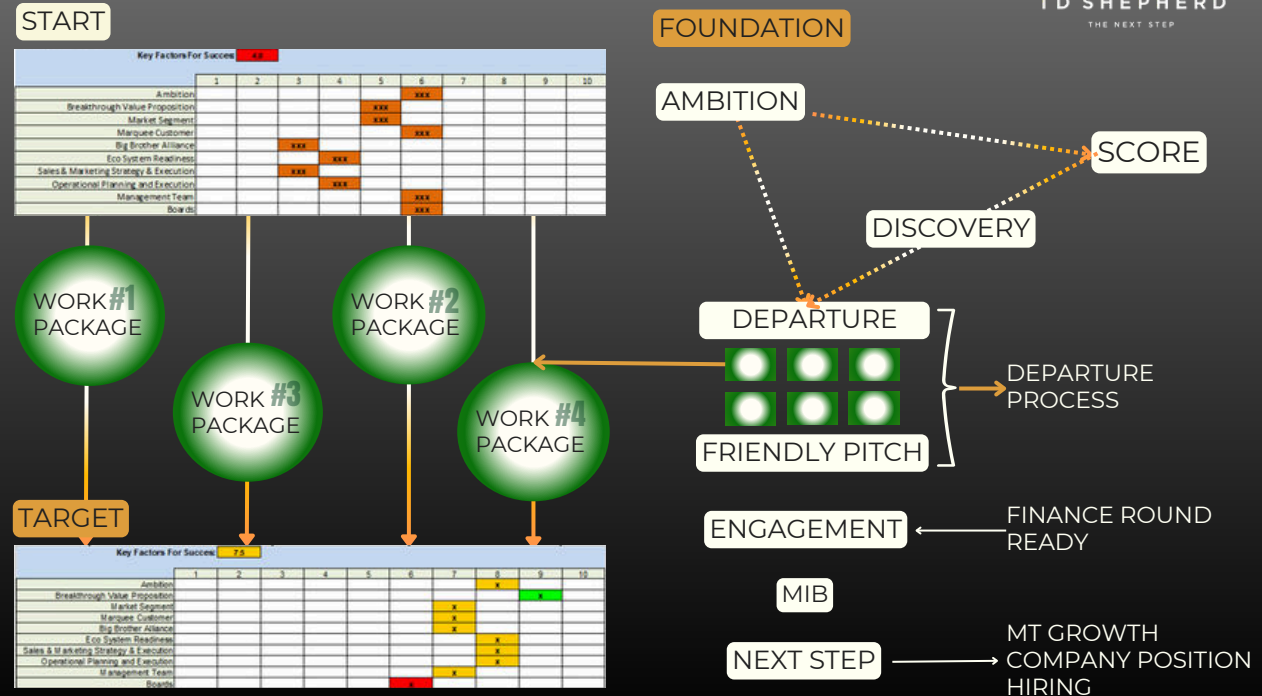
START

Key Factors For Succes 4.9

| | 1 | 2 | 3 | 4 | 5 | 6 | 7 | 8 | 9 | 10 |
|---|---|---|---|---|---|---|---|---|---|---|
| Ambition | | | | | | xxx | | | | |
| Breakthrough Value Proposition | | | | | xxx | | | | | |
| Market Segment | | | | | xxx | | | | | |
| Marquee Customer | | | | | | xxx | | | | |
| Big Brother Alliance | | | xxx | | | | | | | |
| Eco System Readiness | | | | xxx | | | | | | |
| Sales & Marketing Strategy & Execution | | | xxx | | | | | | | |
| Operational Planning and Execution | | | | xxx | | | | | | |
| Management Team | | | | | | xxx | | | | |
| Boards | | | | | | xxx | | | | |

WORK #1 PACKAGE

WORK #3 PACKAGE

WORK #2 PACKAGE

WORK #4 PACKAGE

TARGET

Key Factors For Succes 7.5

| | 1 | 2 | 3 | 4 | 5 | 6 | 7 | 8 | 9 | 10 |
|---|---|---|---|---|---|---|---|---|---|---|
| Ambition | | | | | | | | x | | |
| Breakthrough Value Proposition | | | | | | | | | x | |
| Market Segment | | | | | | | x | | | |
| Marquee Customer | | | | | | | x | | | |
| Big Brother Alliance | | | | | | | x | | | |
| Eco System Readiness | | | | | | | | x | | |
| Sales & Marketing Strategy & Execution | | | | | | | | x | | |
| Operational Planning and Execution | | | | | | | | x | | |
| Management Team | | | | | | | x | | | |
| Boards | | | | | | x | | | | |

FOUNDATION

TD SHEPHERD
THE NEXT STEP

AMBITION

SCORE

DISCOVERY

DEPARTURE

FRIENDLY PITCH

DEPARTURE PROCESS

ENGAGEMENT

FINANCE ROUND READY

MIB

NEXT STEP

MT GROWTH
COMPANY POSITION
HIRING